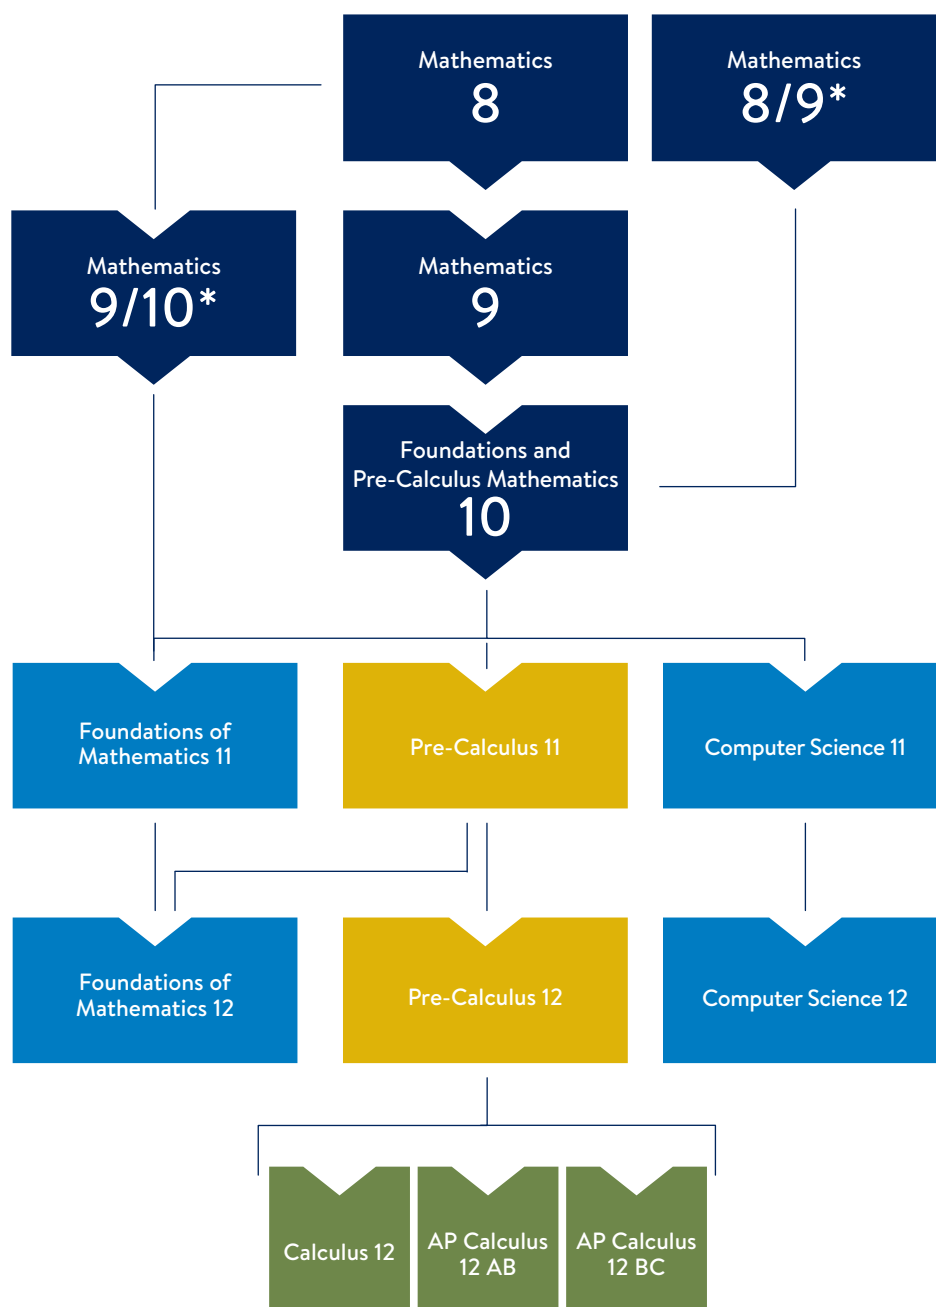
Mathematics
8

Mathematics
8/9*

Mathematics
9/10*

Mathematics
9

Foundations and
Pre-Calculus Mathematics
10

Foundations of
Mathematics 11

Pre-Calculus 11

Computer Science 11

Foundations of
Mathematics 12

Pre-Calculus 12

Computer Science 12

Calculus 12

AP Calculus
12 AB

AP Calculus
12 BC